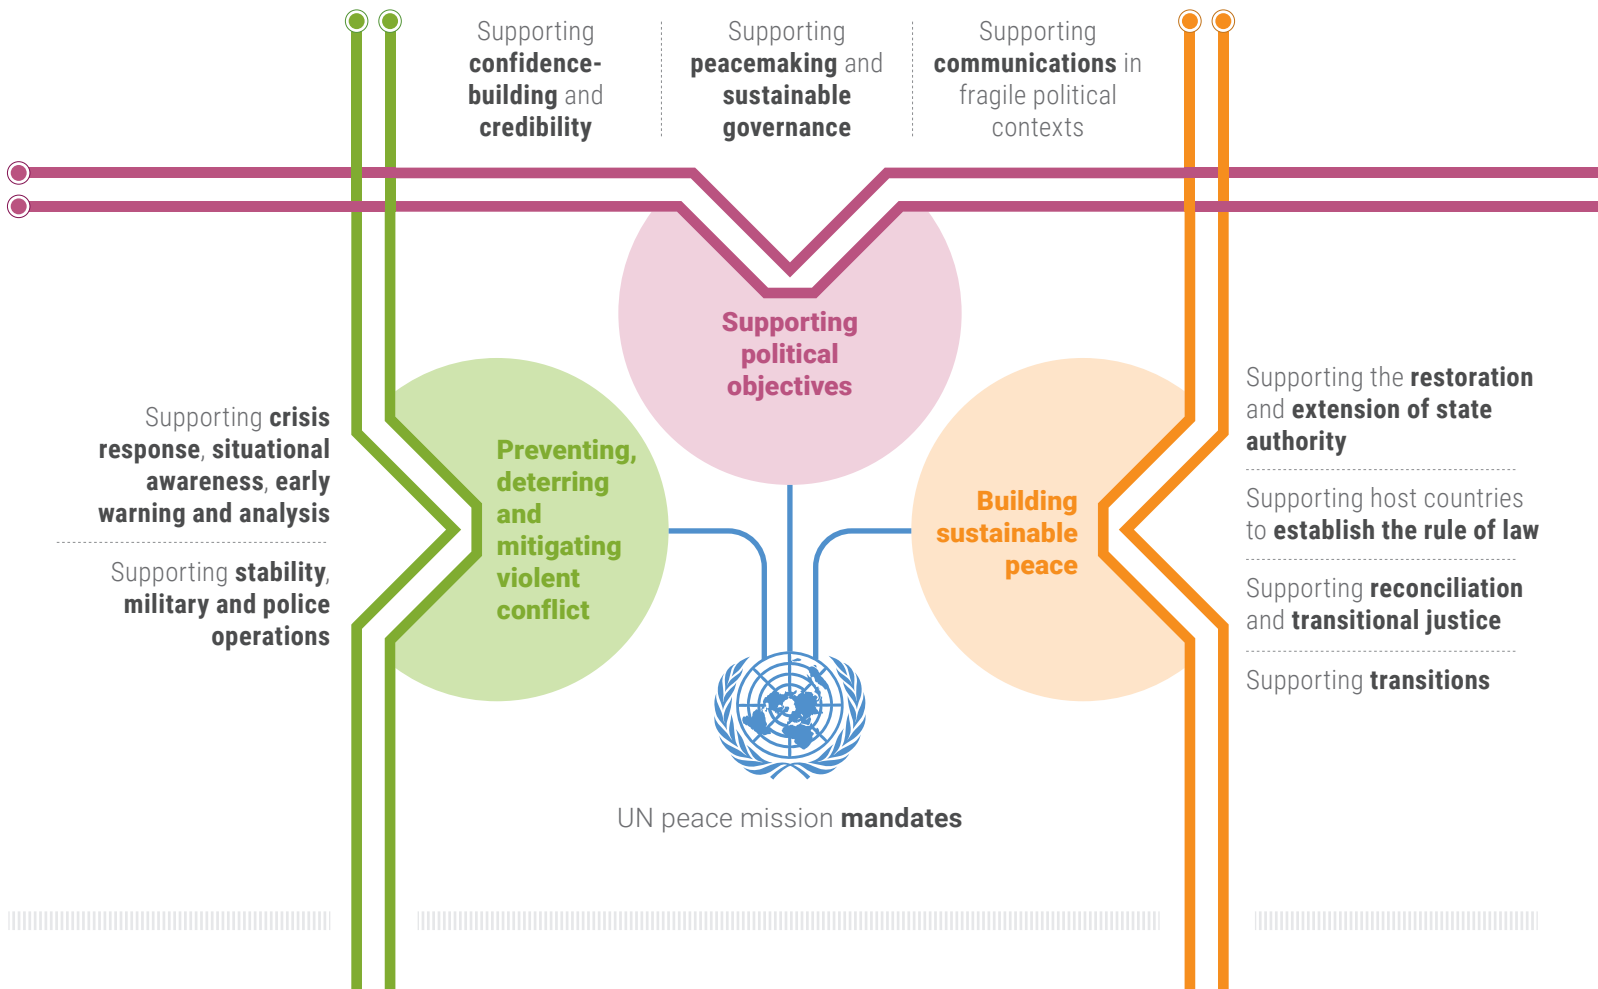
Supporting confidence-building and credibility

Supporting peacemaking and sustainable governance

Supporting communications in fragile political contexts

Supporting political objectives

Supporting crisis response, situational awareness, early warning and analysis

Supporting stability, military and police operations

Preventing, deterring and mitigating violent conflict

Building sustainable peace

Supporting the restoration and extension of state authority

Supporting host countries to establish the rule of law

Supporting reconciliation and transitional justice

Supporting transitions

UN peace mission mandates